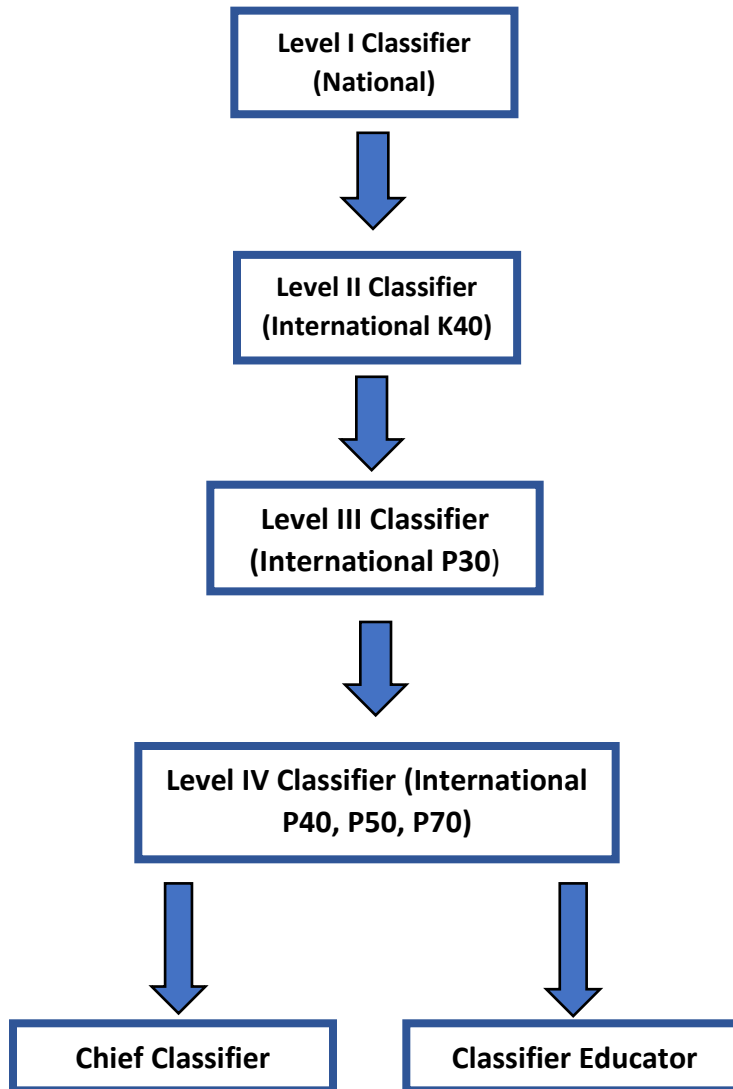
Level I Classifier
(National)

Level II Classifier
(International K40)

Level III Classifier
(International P30)

Level IV Classifier (International P40, P50, P70)

Chief Classifier

Classifier Educator